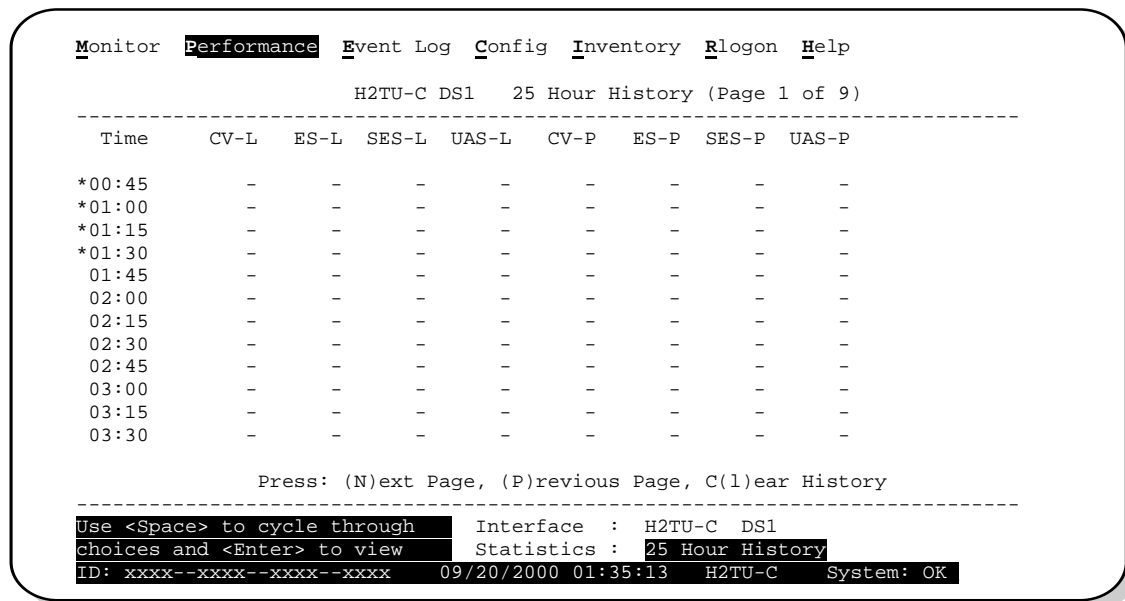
Monitor Performance Event Log Config Inventory Rlogon Help

H2TU-C DS1 25 Hour History (Page 1 of 9)

| Time | CV-L | ES-L | SES-L | UAS-L | CV-P | ES-P | SES-P | UAS-P |
|---|---|---|---|---|---|---|---|---|
| *00:45 | - | - | - | - | - | - | - | - |
| *01:00 | - | - | - | - | - | - | - | - |
| *01:15 | - | - | - | - | - | - | - | - |
| *01:30 | - | - | - | - | - | - | - | - |
| 01:45 | - | - | - | - | - | - | - | - |
| 02:00 | - | - | - | - | - | - | - | - |
| 02:15 | - | - | - | - | - | - | - | - |
| 02:30 | - | - | - | - | - | - | - | - |
| 02:45 | - | - | - | - | - | - | - | - |
| 03:00 | - | - | - | - | - | - | - | - |
| 03:15 | - | - | - | - | - | - | - | - |
| 03:30 | - | - | - | - | - | - | - | - |

Press: (N)ext Page, (P)revious Page, C(l)ear History

Use <Space> to cycle through choices and <Enter> to view
Interface : H2TU-C DS1
Statistics : 25 Hour History
ID: xxxx--xxxx--xxxx--xxxx 09/20/2000 01:35:13 H2TU-C System: OK